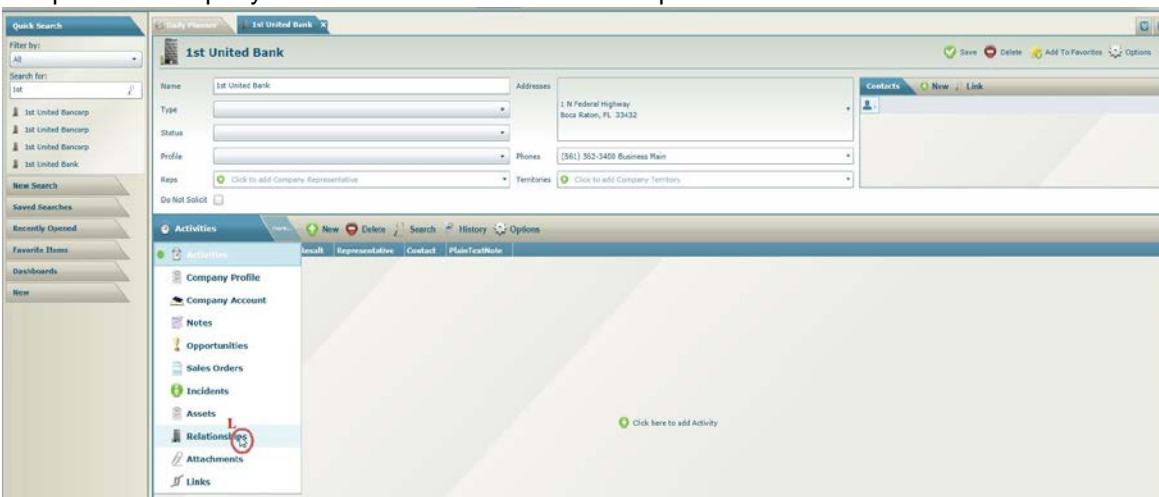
Quick Search
Filter by:
All
Search for:
1st
1st United Bancorp
1st United Bancorp
1st United Bancorp
1st United Bank
New Search
Saved Searches
Recently Opened
Favorite Items
Dashboards
New

Daily Planner
1st United Bank

1st United Bank
Save Delete Add To Favorites Options

Name 1st United Bank
Type
Status
Profile
Reps Click to add Company Representative
Do Not Solicit
Addresses 1 N Federal Highway Boca Raton, FL 33432
Phones (561) 362-3400 Business Main
Territories Click to add Company Territory

Contacts New Link

Activities More... New Delete Search History Options
Result Representative Contact PlainTextNote

Activities
Company Profile
Company Account
Notes
Opportunities
Sales Orders
Incidents
Assets
Relationships
Attachments
Links

Click here to add Activity